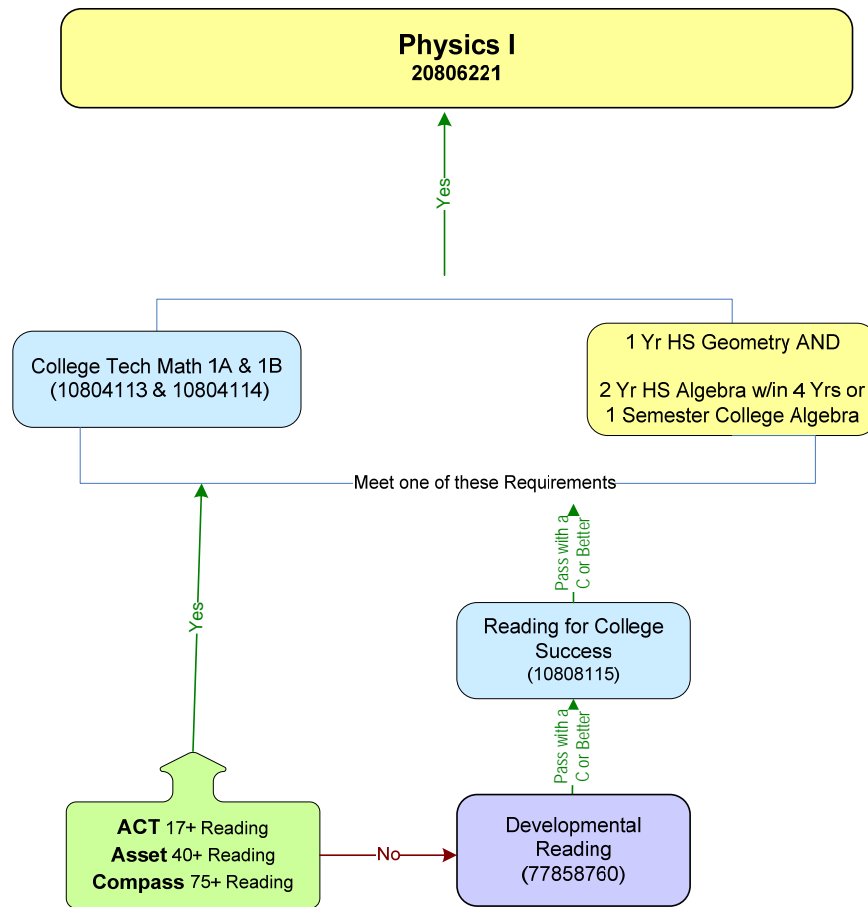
Physics I
20806221

Yes

College Tech Math 1A & 1B
(10804113 & 10804114)

1 Yr HS Geometry AND

2 Yr HS Algebra w/in 4 Yrs or
1 Semester College Algebra

Meet one of these Requirements

Pass with a C or Better

Yes

Reading for College Success
(10808115)

Pass with a C or Better

ACT 17+ Reading
Asset 40+ Reading
Compass 75+ Reading

No

Developmental Reading
(77858760)